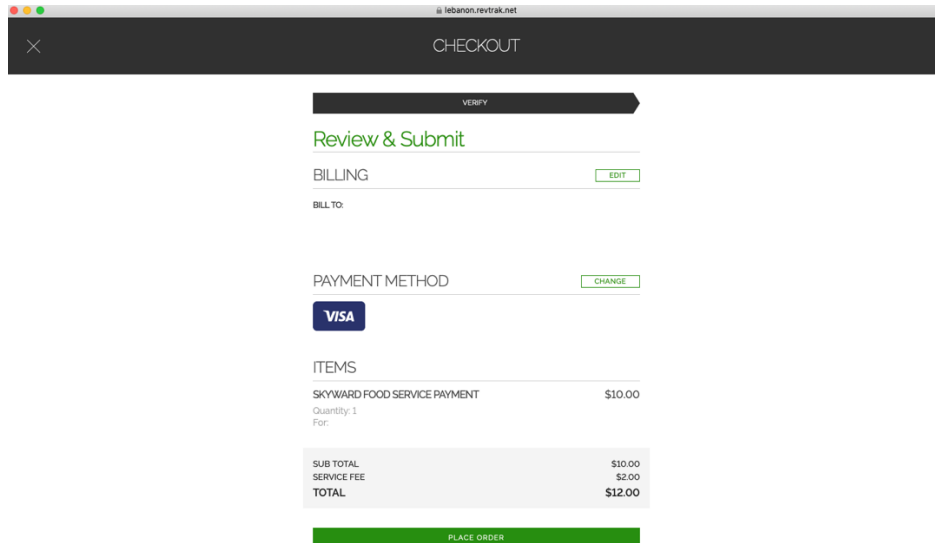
lebanon.revtrak.net

CHECKOUT

VERIFY

Review & Submit

BILLING EDIT

BILL TO:

PAYMENT METHOD CHANGE

VISA

ITEMS

SKYWARD FOOD SERVICE PAYMENT $10.00

Quantity: 1
For:

| SUB TOTAL | $10.00 |
|---|---|
| SERVICE FEE | $2.00 |
| TOTAL | $12.00 |

PLACE ORDER